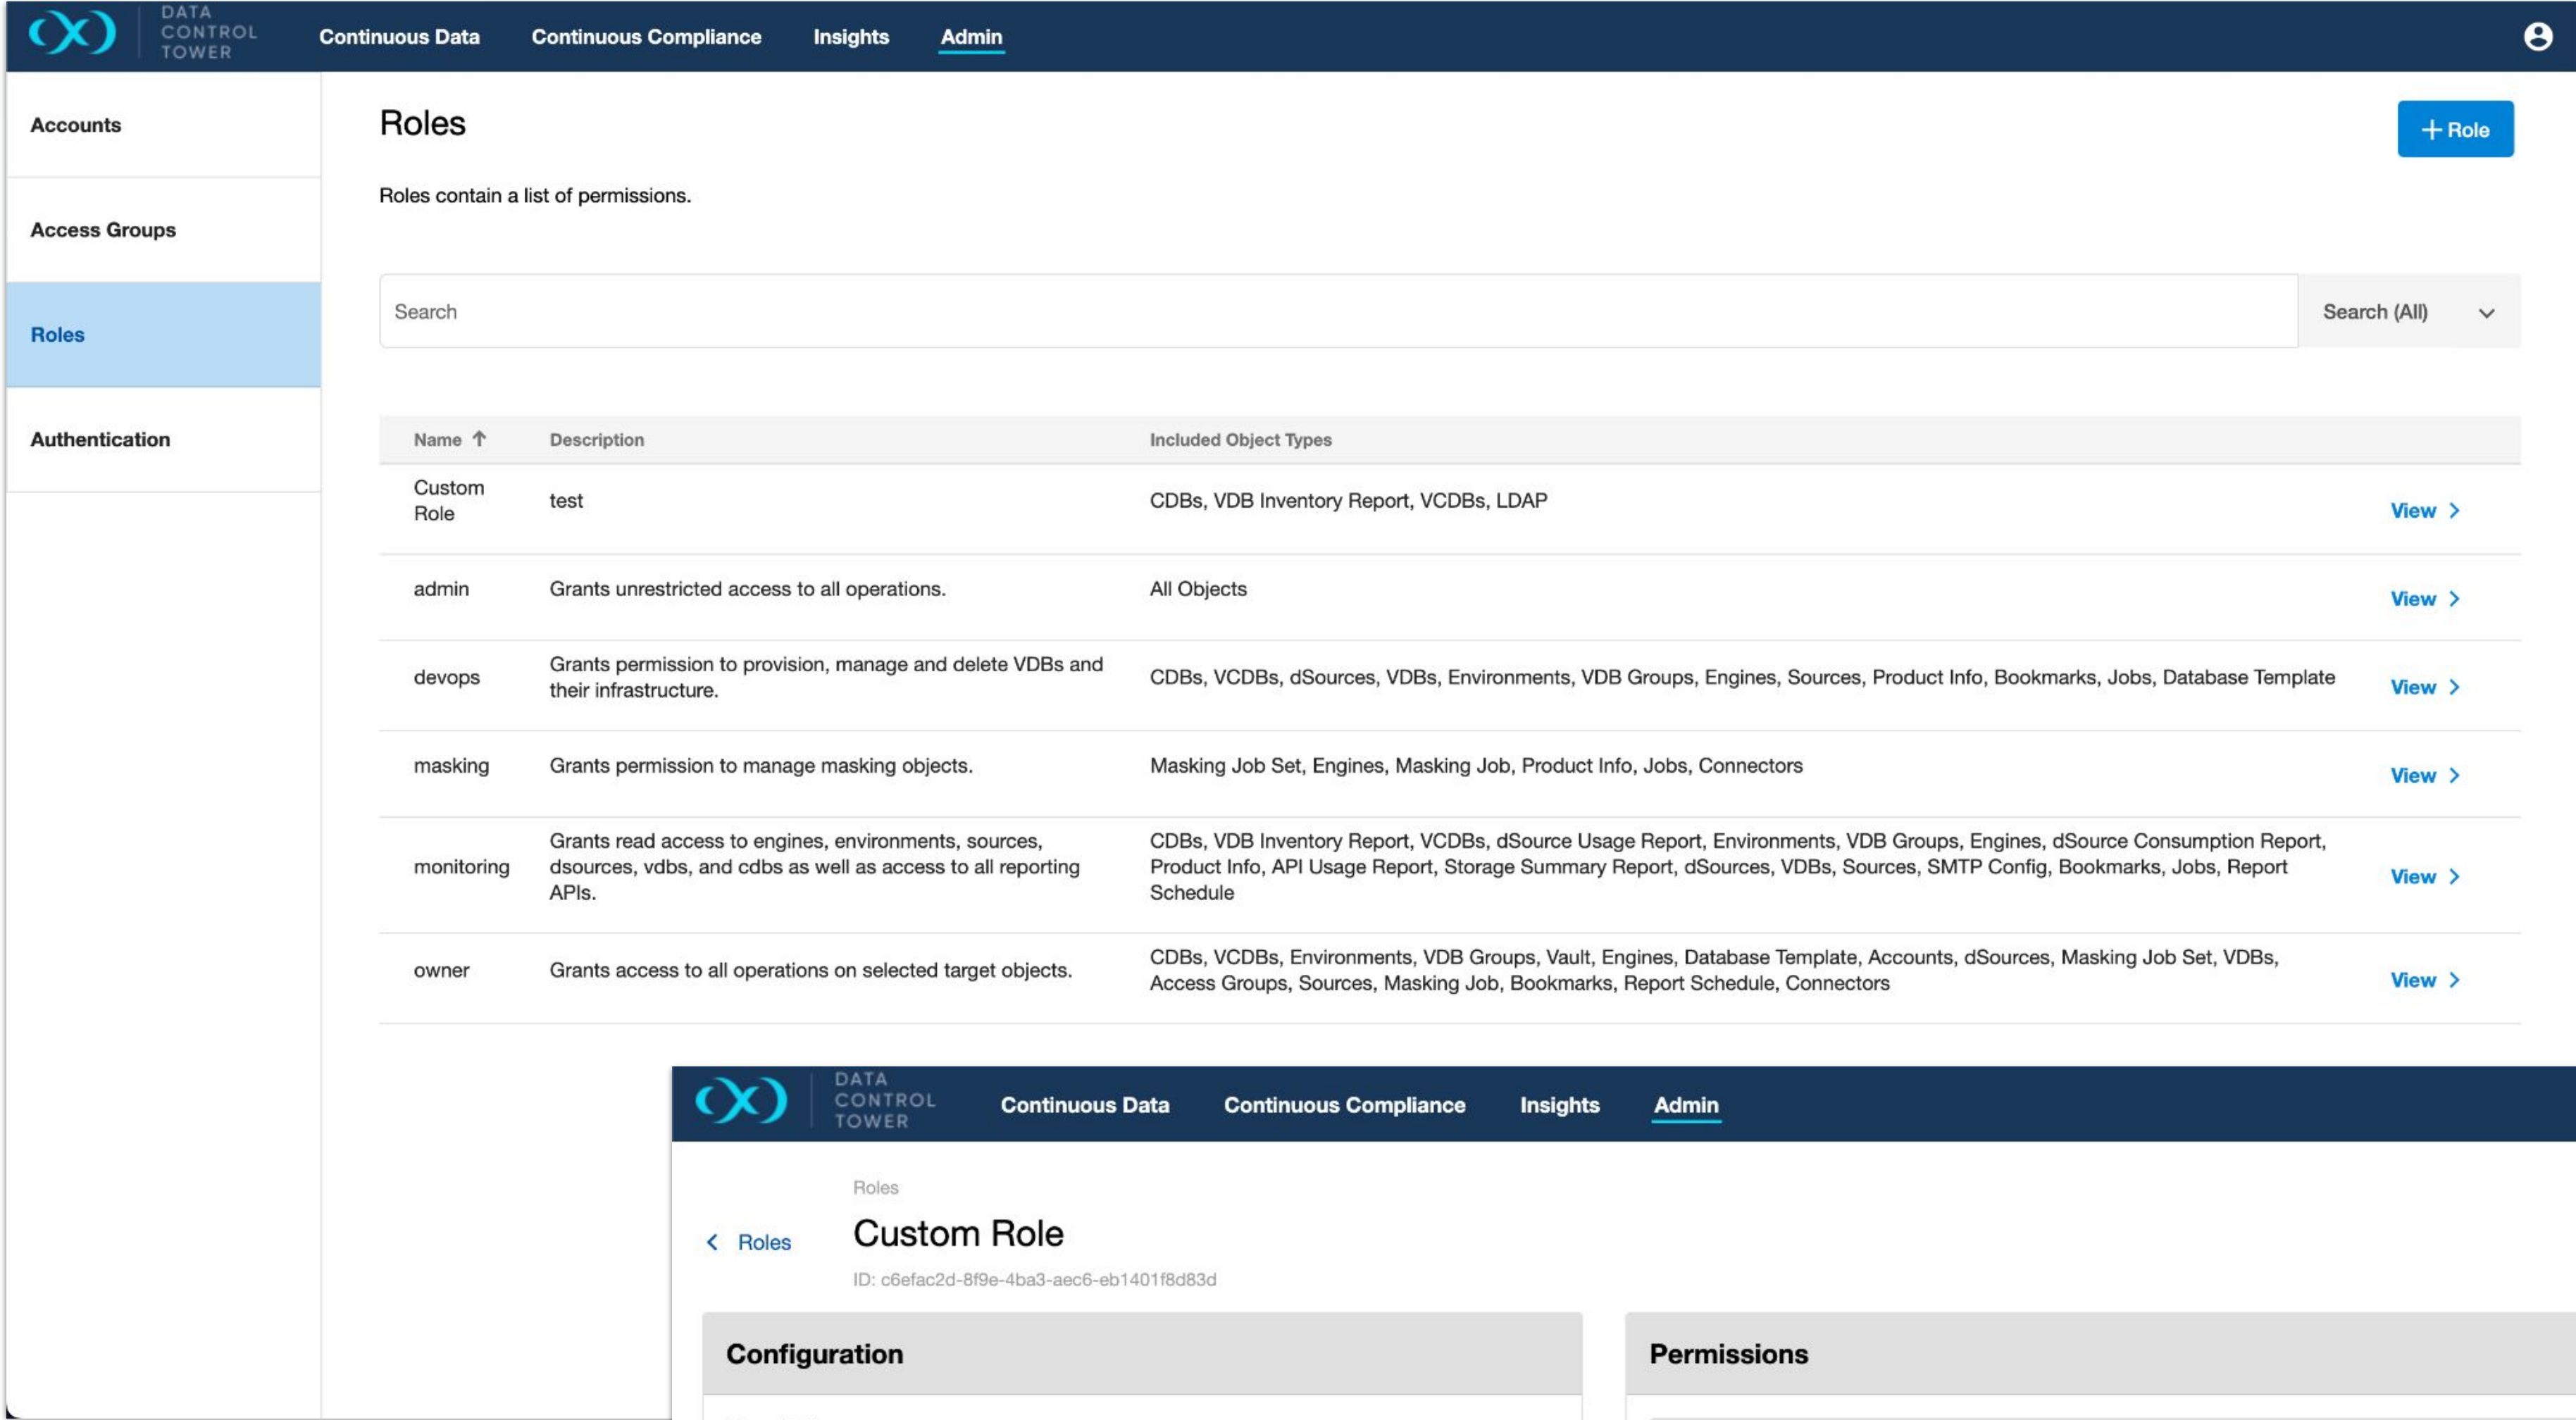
DATA CONTROL TOWER

Continuous Data Continuous Compliance Insights Admin

Accounts

Access Groups

Roles

Authentication

Roles

+ Role

Roles contain a list of permissions.

Search

Search (All)

| Name ↑ | Description | Included Object Types | |
|---|---|---|---|
| Custom Role | test | CDBs, VDB Inventory Report, VCDBs, LDAP | View > |
| admin | Grants unrestricted access to all operations. | All Objects | View > |
| devops | Grants permission to provision, manage and delete VDBs and their infrastructure. | CDBs, VCDBs, dSources, VDBs, Environments, VDB Groups, Engines, Sources, Product Info, Bookmarks, Jobs, Database Template | View > |
| masking | Grants permission to manage masking objects. | Masking Job Set, Engines, Masking Job, Product Info, Jobs, Connectors | View > |
| monitoring | Grants read access to engines, environments, sources, dsources, vdbs, and cdbs as well as access to all reporting APIs. | CDBs, VDB Inventory Report, VCDBs, dSource Usage Report, Environments, VDB Groups, Engines, dSource Consumption Report, Product Info, API Usage Report, Storage Summary Report, dSources, VDBs, Sources, SMTP Config, Bookmarks, Jobs, Report Schedule | View > |
| owner | Grants access to all operations on selected target objects. | CDBs, VCDBs, Environments, VDB Groups, Vault, Engines, Database Template, Accounts, dSources, Masking Job Set, VDBs, Access Groups, Sources, Masking Job, Bookmarks, Report Schedule, Connectors | View > |

DATA CONTROL TOWER

Continuous Data Continuous Compliance Insights Admin

Roles

< Roles

Custom Role

ID: c6efac2d-8f9e-4ba3-aec6-eb1401f8d83d

Configuration

Permissions